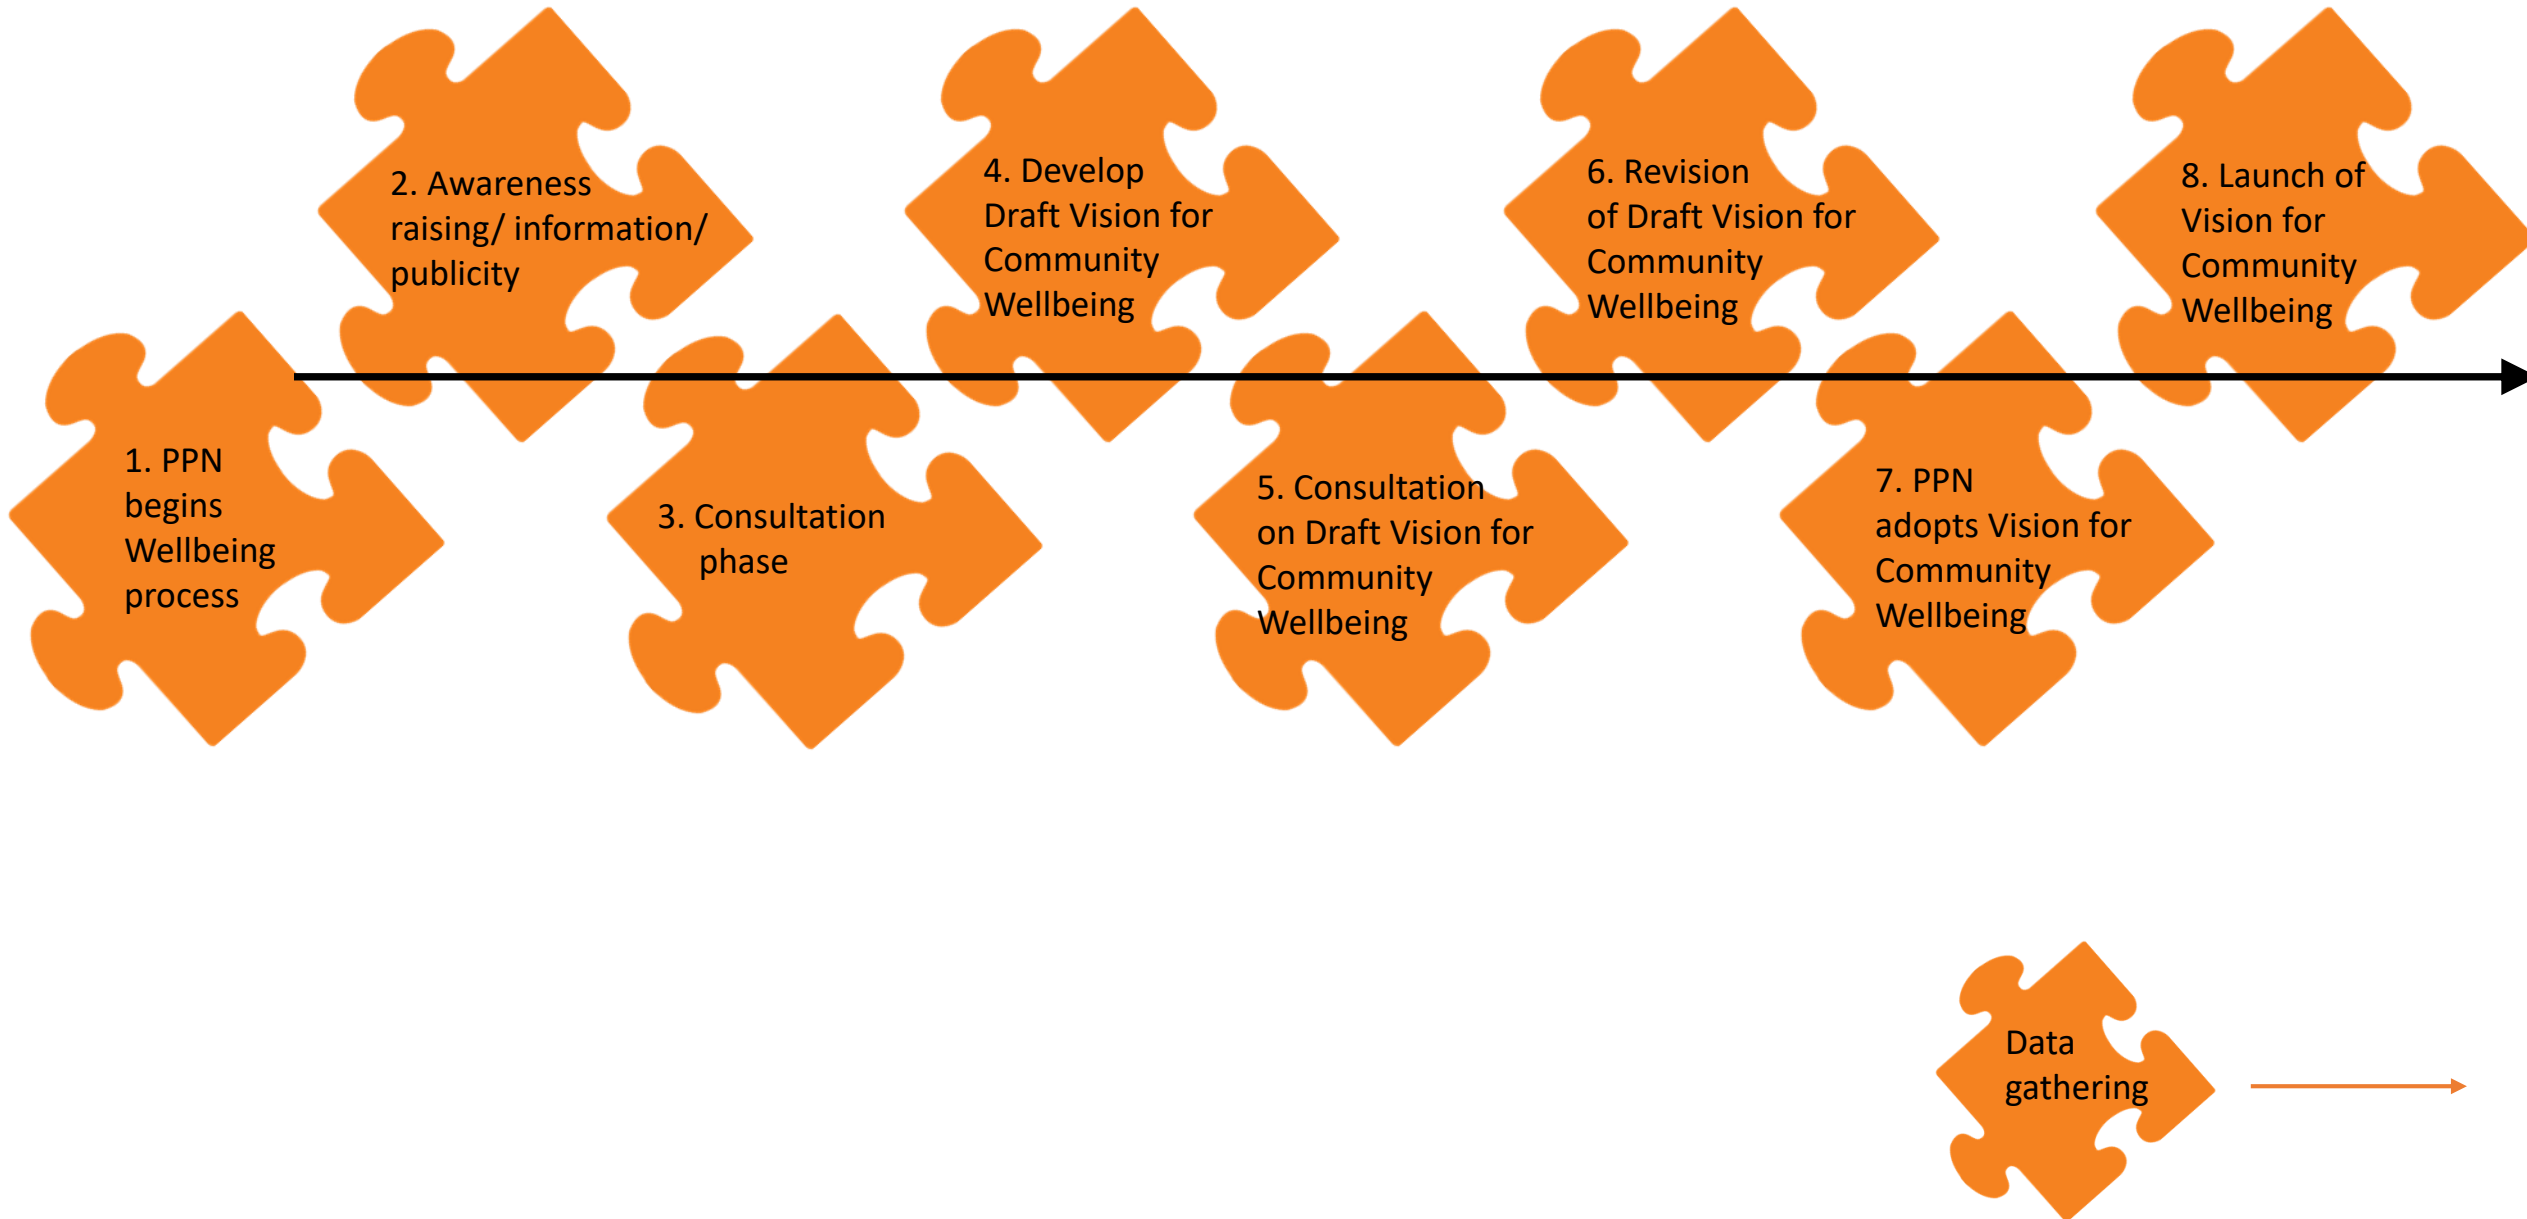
1. PPN begins Wellbeing process

2. Awareness raising/ information/ publicity

3. Consultation phase

4. Develop Draft Vision for Community Wellbeing

5. Consultation on Draft Vision for Community Wellbeing

6. Revision of Draft Vision for Community Wellbeing

7. PPN adopts Vision for Community Wellbeing

8. Launch of Vision for Community Wellbeing

Data gathering